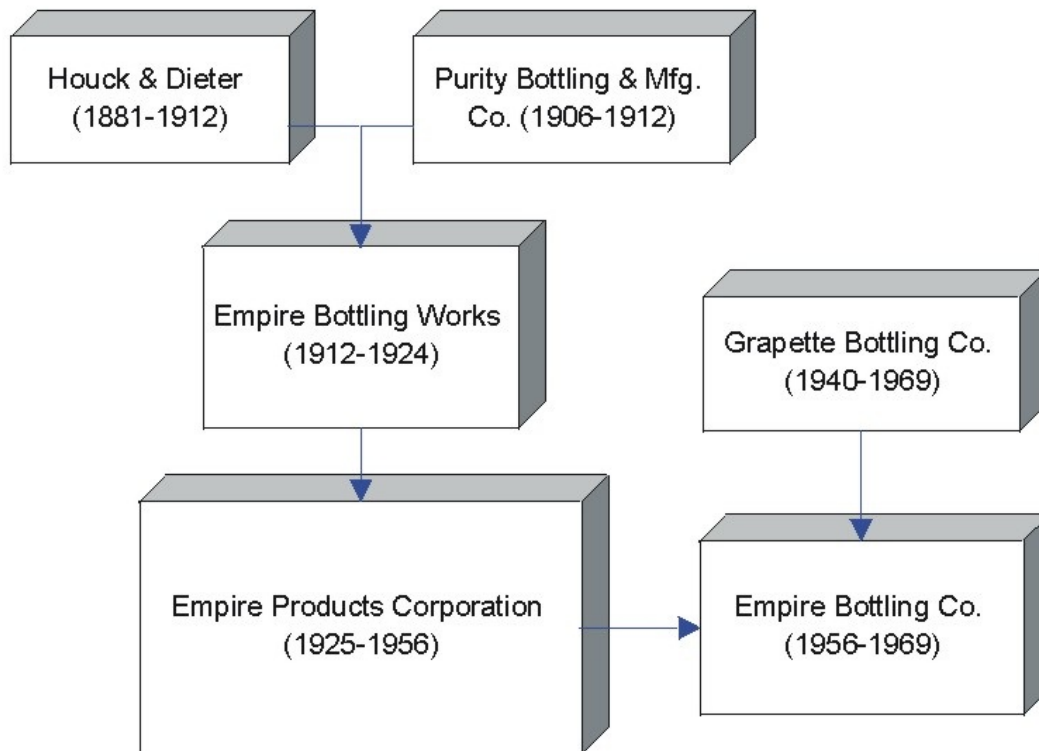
Houck & Dieter (1881-1912)

Purity Bottling & Mfg. Co. (1906-1912)

Empire Bottling Works (1912-1924)

Grapette Bottling Co. (1940-1969)

Empire Products Corporation (1925-1956)

Empire Bottling Co. (1956-1969)